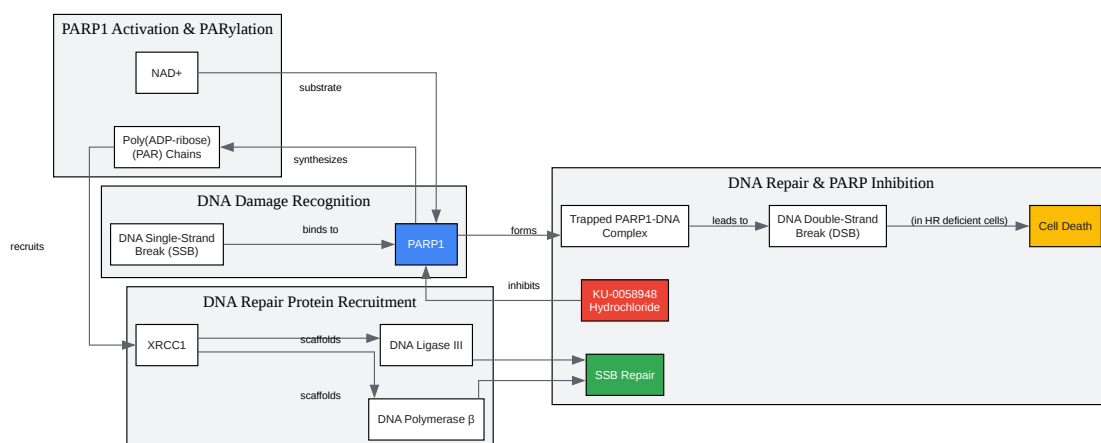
PARP1 Activation & PARylation

NAD+

substrate

Poly(ADP-ribose) (PAR) Chains

synthesizes

DNA Damage Recognition

DNA Single-Strand Break (SSB)

binds to

PARP1

forms

DNA Repair & PARP Inhibition

Trapped PARP1-DNA Complex

leads to

DNA Double-Strand Break (DSB)

(in HR deficient cells)

Cell Death

recruits

inhibits

KU-0058948 Hydrochloride

DNA Repair Protein Recruitment

XRCC1

scaffolds

DNA Ligase III

SSB Repair

scaffolds

DNA Polymerase β